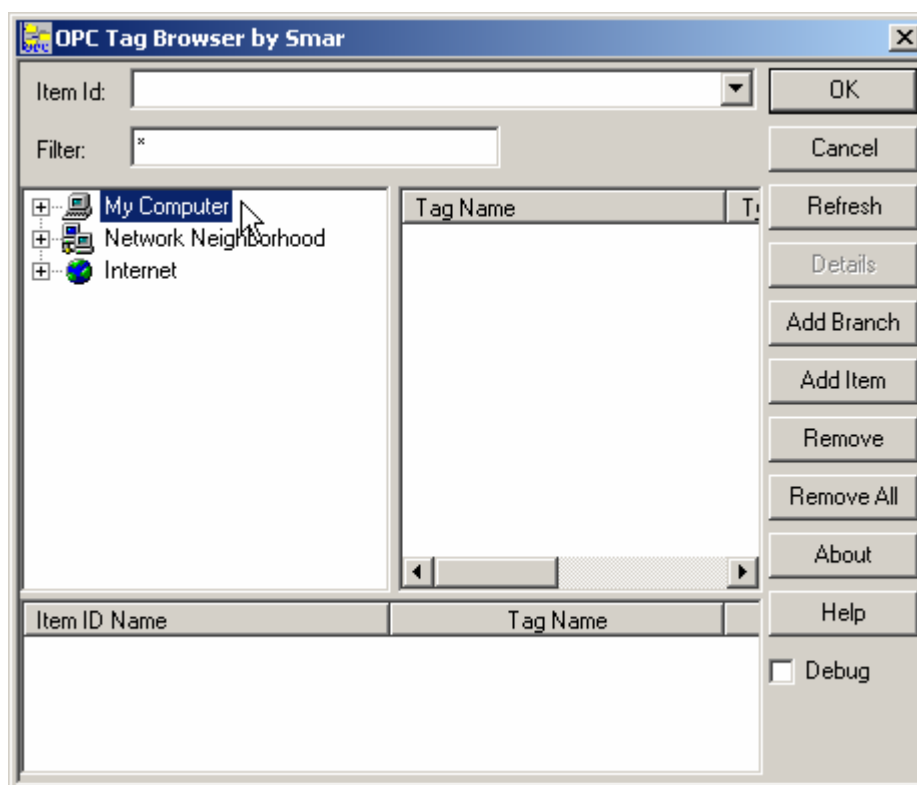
OPC Tag Browser by Smar

Item Id:

Filter: *

OK

Cancel

My Computer
Network Neighborhood
Internet

Tag Name

Refresh

Details

Add Branch

Add Item

Remove

Remove All

About

Item ID Name

Tag Name

Help

Debug